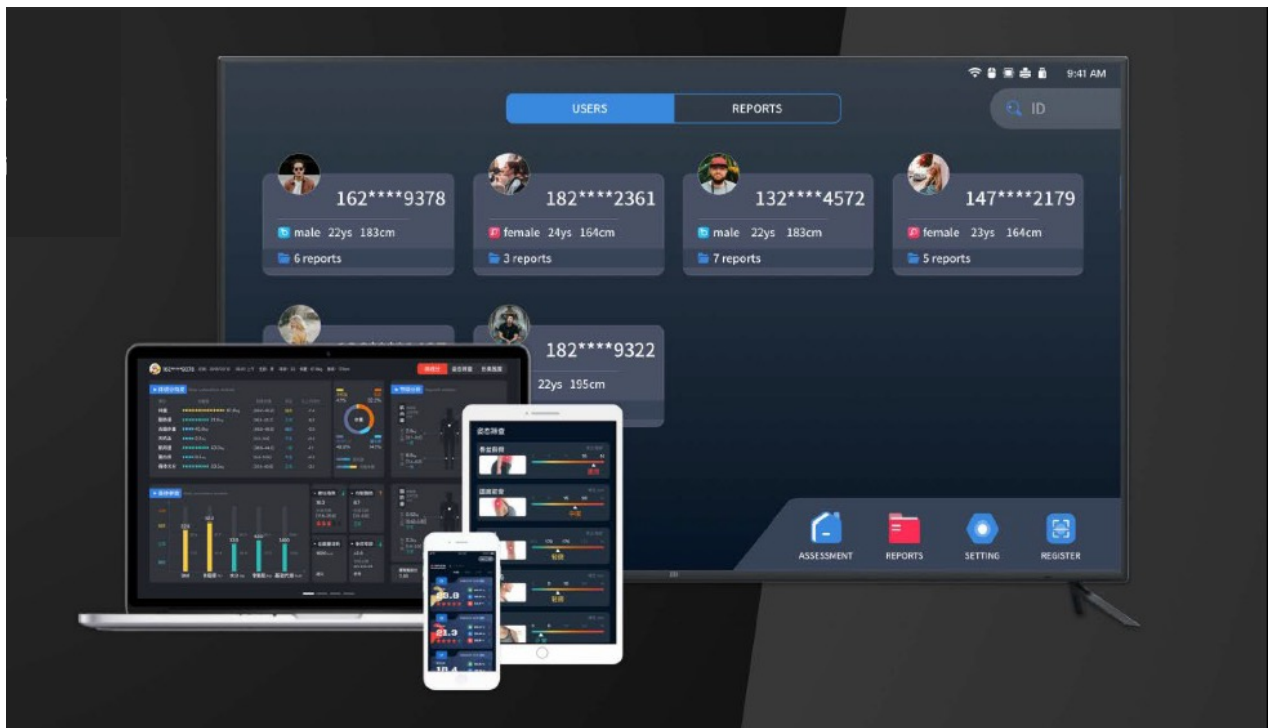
9:41 AM

USERS
REPORTS

ID

162****9378
male 22ys 183cm
6 reports

182****2361
female 24ys 164cm
3 reports

132****4572
male 22ys 183cm
7 reports

147****2179
female 23ys 164cm
5 reports

182****9322
22ys 195cm

ASSESSMENT
REPORTS
SETTING
REGISTER

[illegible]